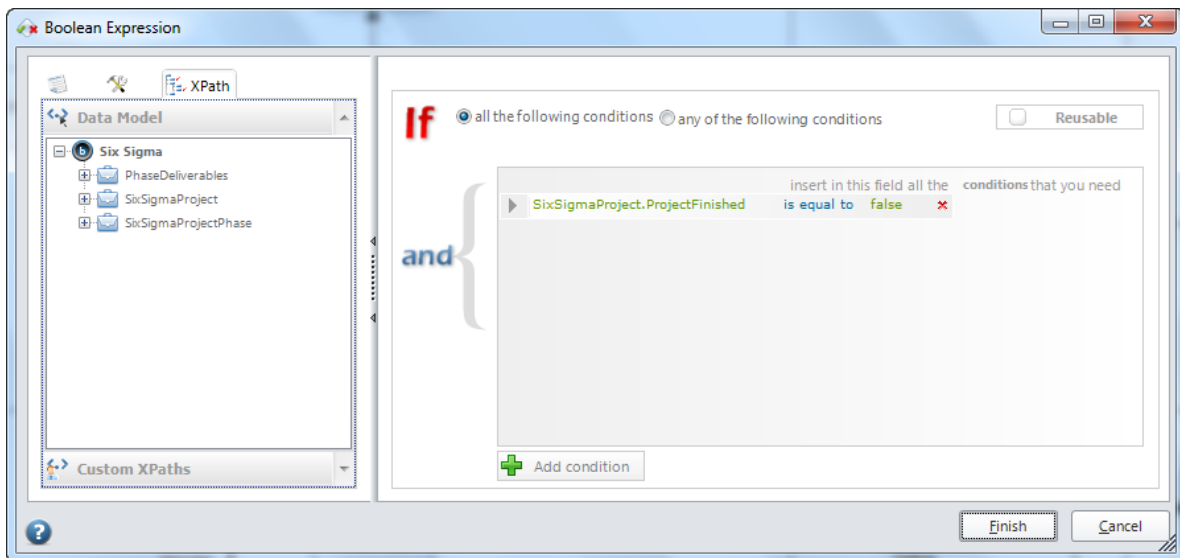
Boolean Expression

XPath

Data Model

Six Sigma
PhaseDeliverables
SixSigmaProject
SixSigmaProjectPhase

Custom XPaths

If
all the following conditions
any of the following conditions

Reusable

insert in this field all the conditions that you need

and

SixSigmaProject.ProjectFinished is equal to false

Add condition

Finish
Cancel